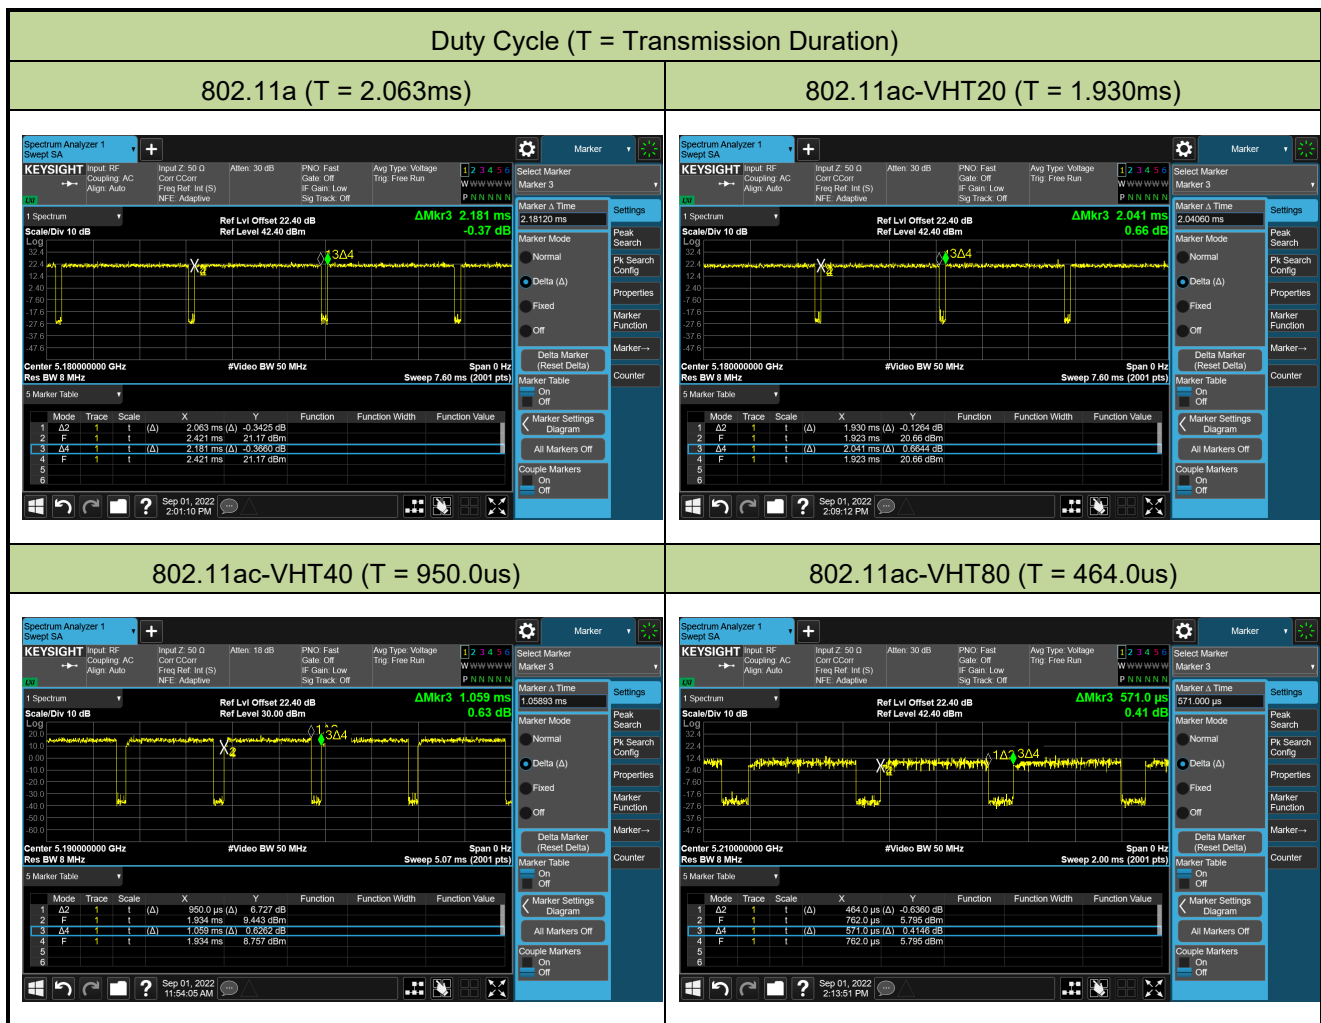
Duty Cycle (T = Transmission Duration)

| 802.11a (T = 2.063ms) | 802.11ac-VHT20 (T = 1.930ms) |
|---|---|
| Spectrum Analyzer 1 Swept SA KEYSIGHT Input: RF Coupling: AC Align: Auto Input Z: 50 Ω Corr CCorr Freq Ref: Int (S) NFE: Adaptive Atten: 30 dB PNO: Fast Gate: Off IF Gain: Low Sig Track: Off Avg Type: Voltage Trig: Free Run Marker Select Marker Marker 3 1 Spectrum Scale/Div 10 dB Ref Lvl Offset 22.40 dB Ref Level 42.40 dBm ΔMkr3 2.181 ms -0.37 dB Marker Δ Time 2.18120 ms Settings Peak Search Pk Search Config Properties Marker Function Marker→ Counter Marker Mode Normal Delta (Δ) Fixed Off Delta Marker (Reset Delta) Marker Table On Off Marker Settings Diagram All Markers Off Couple Markers On Off Center 5.180000000 GHz Res BW 8 MHz #Video BW 50 MHz Span 0 Hz Sweep 7.60 ms (2001 pts) 5 Marker Table Mode Trace Scale X Y Function Function Width Function Value 1 Δ2 1 t (Δ) 2.063 ms (Δ) -0.3425 dB 2 F 1 t 2.421 ms 21.17 dBm 3 Δ4 1 t (Δ) 2.181 ms (Δ) -0.3660 dB 4 F 1 t 2.421 ms 21.17 dBm 5 6 Sep 01, 2022 2:01:10 PM | Spectrum Analyzer 1 Swept SA KEYSIGHT Input: RF Coupling: AC Align: Auto Input Z: 50 Ω Corr CCorr Freq Ref: Int (S) NFE: Adaptive Atten: 30 dB PNO: Fast Gate: Off IF Gain: Low Sig Track: Off Avg Type: Voltage Trig: Free Run Marker Select Marker Marker 3 1 Spectrum Scale/Div 10 dB Ref Lvl Offset 22.40 dB Ref Level 42.40 dBm ΔMkr3 2.041 ms 0.66 dB Marker Δ Time 2.04060 ms Settings Peak Search Pk Search Config Properties Marker Function Marker→ Counter Marker Mode Normal Delta (Δ) Fixed Off Delta Marker (Reset Delta) Marker Table On Off Marker Settings Diagram All Markers Off Couple Markers On Off Center 5.180000000 GHz Res BW 8 MHz #Video BW 50 MHz Span 0 Hz Sweep 7.60 ms (2001 pts) 5 Marker Table Mode Trace Scale X Y Function Function Width Function Value 1 Δ2 1 t (Δ) 1.930 ms (Δ) -0.1264 dB 2 F 1 t 1.923 ms 20.66 dBm 3 Δ4 1 t (Δ) 2.041 ms (Δ) 0.6644 dB 4 F 1 t 1.923 ms 20.66 dBm 5 6 Sep 01, 2022 2:09:12 PM |
| 802.11ac-VHT40 (T = 950.0us) | 802.11ac-VHT80 (T = 464.0us) |
| Spectrum Analyzer 1 Swept SA KEYSIGHT Input: RF Coupling: AC Align: Auto Input Z: 50 Ω Corr CCorr Freq Ref: Int (S) NFE: Adaptive Atten: 18 dB PNO: Fast Gate: Off IF Gain: Low Sig Track: Off Avg Type: Voltage Trig: Free Run Marker Select Marker Marker 3 1 Spectrum Scale/Div 10 dB Ref Lvl Offset 22.40 dB Ref Level 30.00 dBm ΔMkr3 1.059 ms 0.63 dB Marker Δ Time 1.05893 ms Settings Peak Search Pk Search Config Properties Marker Function Marker→ Counter Marker Mode Normal Delta (Δ) Fixed Off Delta Marker (Reset Delta) Marker Table On Off Marker Settings Diagram All Markers Off Couple Markers On Off Center 5.190000000 GHz Res BW 8 MHz #Video BW 50 MHz Span 0 Hz Sweep 5.07 ms (2001 pts) 5 Marker Table Mode Trace Scale X Y Function Function Width Function Value 1 Δ2 1 t (Δ) 950.0 µs (Δ) 6.727 dB 2 F 1 t 1.934 ms 9.443 dBm 3 Δ4 1 t (Δ) 1.059 ms (Δ) 0.6262 dB 4 F 1 t 1.934 ms 8.757 dBm 5 6 Sep 01, 2022 11:54:05 AM | Spectrum Analyzer 1 Swept SA KEYSIGHT Input: RF Coupling: AC Align: Auto Input Z: 50 Ω Corr CCorr Freq Ref: Int (S) NFE: Adaptive Atten: 30 dB PNO: Fast Gate: Off IF Gain: Low Sig Track: Off Avg Type: Voltage Trig: Free Run Marker Select Marker Marker 3 1 Spectrum Scale/Div 10 dB Ref Lvl Offset 22.40 dB Ref Level 42.40 dBm ΔMkr3 571.0 µs 0.41 dB Marker Δ Time 571.000 µs Settings Peak Search Pk Search Config Properties Marker Function Marker→ Counter Marker Mode Normal Delta (Δ) Fixed Off Delta Marker (Reset Delta) Marker Table On Off Marker Settings Diagram All Markers Off Couple Markers On Off Center 5.210000000 GHz Res BW 8 MHz #Video BW 50 MHz Span 0 Hz Sweep 2.00 ms (2001 pts) 5 Marker Table Mode Trace Scale X Y Function Function Width Function Value 1 Δ2 1 t (Δ) 464.0 µs (Δ) -0.6360 dB 2 F 1 t 762.0 µs 5.795 dBm 3 Δ4 1 t (Δ) 571.0 µs (Δ) 0.4146 dB 4 F 1 t 762.0 µs 5.795 dBm 5 6 Sep 01, 2022 2:13:51 PM |